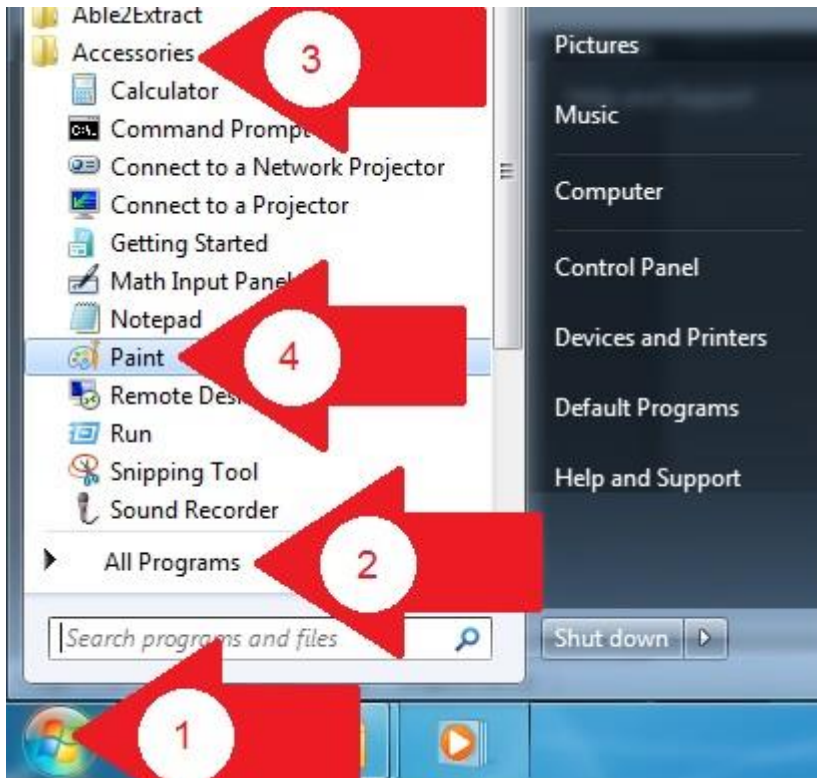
Able2Extract
Accessories
3
Calculator
Command Prompt
Connect to a Network Projector
Connect to a Projector
Getting Started
Math Input Panel
Notepad
Paint
4
Remote Des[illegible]
Run
Snipping Tool
Sound Recorder
All Programs
2
Search programs and files
1

Pictures
Music
Computer
Control Panel
Devices and Printers
Default Programs
Help and Support
Shut down